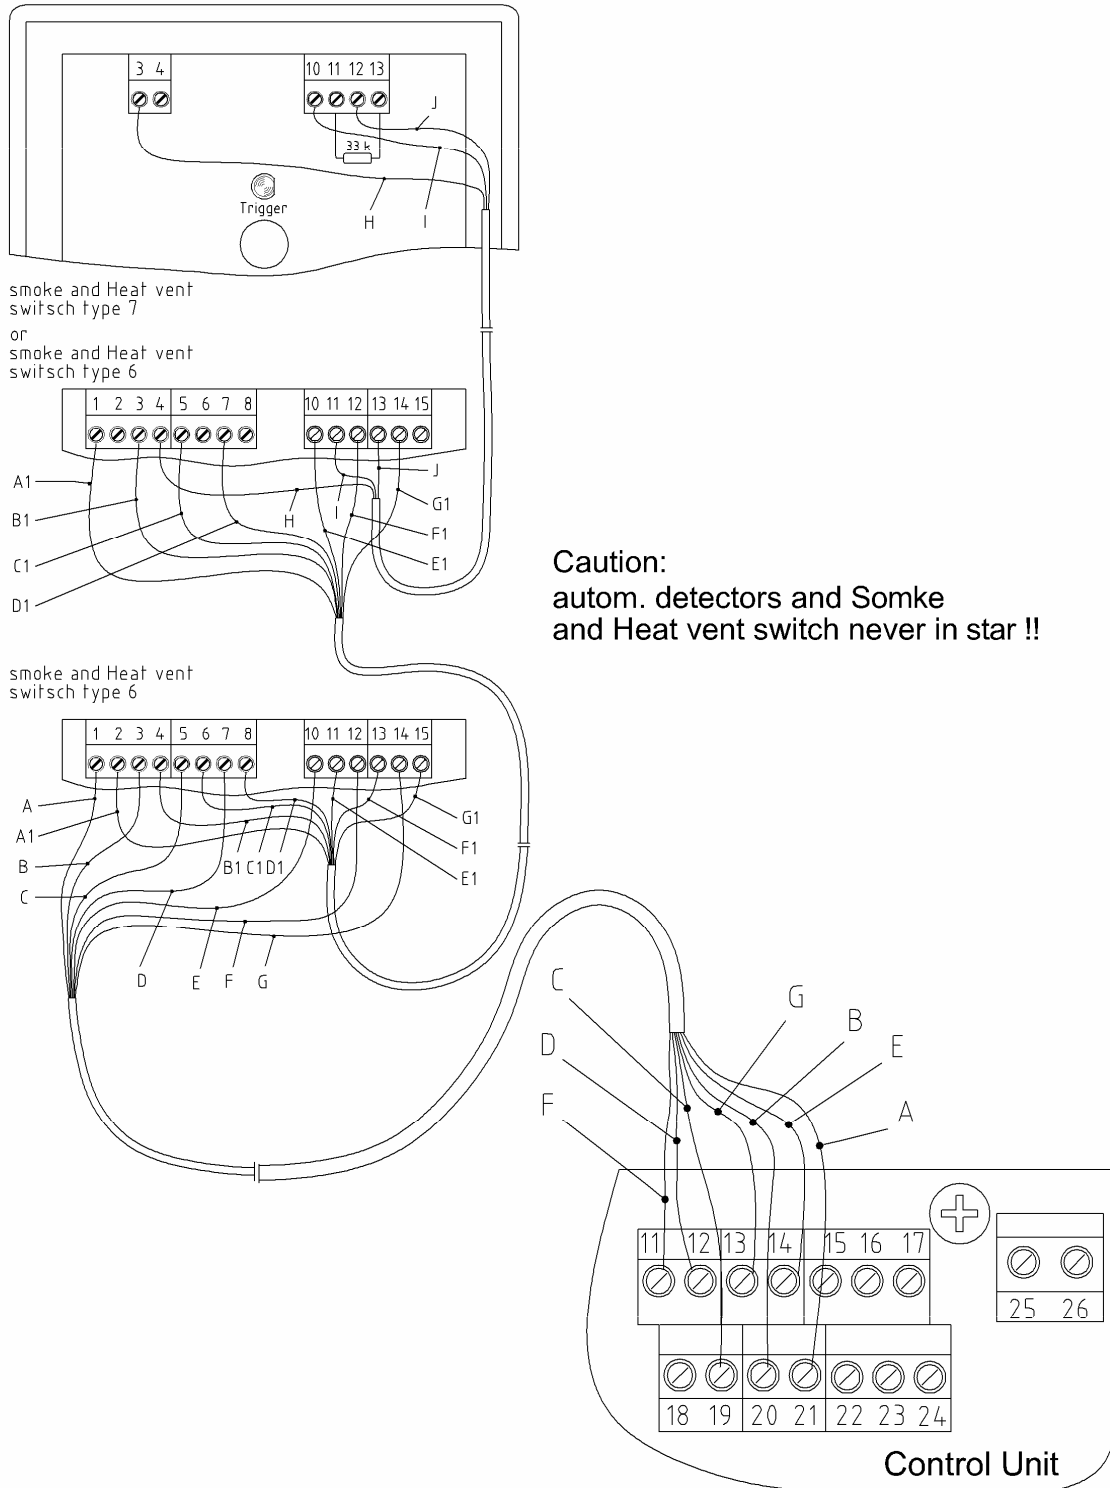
3 4

10 11 12 13

J

33 k

Trigger

H I

smoke and Heat vent switsch type 7
or
smoke and Heat vent switsch type 6

1 2 3 4 5 6 7 8

10 11 12 13 14 15

J

A1

G1

B1

H

I

F1

C1

E1

D1

Caution:
autom. detectors and Somke and Heat vent switch never in star !!

smoke and Heat vent switsch type 6

1 2 3 4 5 6 7 8

10 11 12 13 14 15

A

G1

A1

F1

B

B1 C1 D1

E1

C

D E F G

C

G

B

D

E

F

A

11 12 13 14 15 16 17

25 26

18 19 20 21 22 23 24

Control Unit